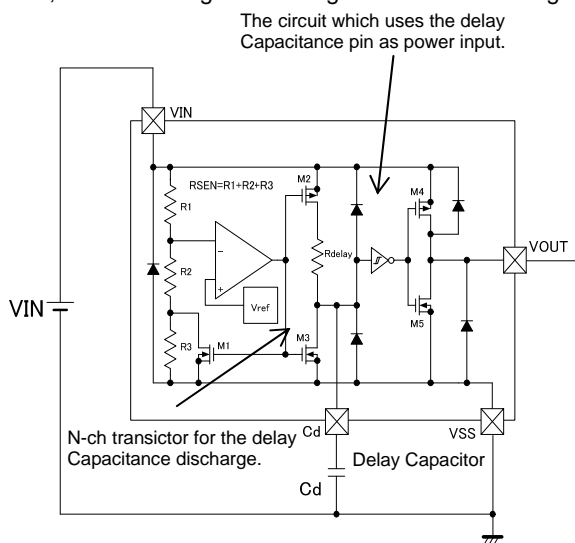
The circuit which uses the delay Capacitance pin as power input.

VIN

RSEN=R1+R2+R3

M2

M4

R1

−

R2

+

Rdelay

VOUT

Vref

VIN

R3

M1

M3

M5

N-ch transictor for the delay Capacitance discharge.

Cd

VSS

Delay Capacitor

Cd